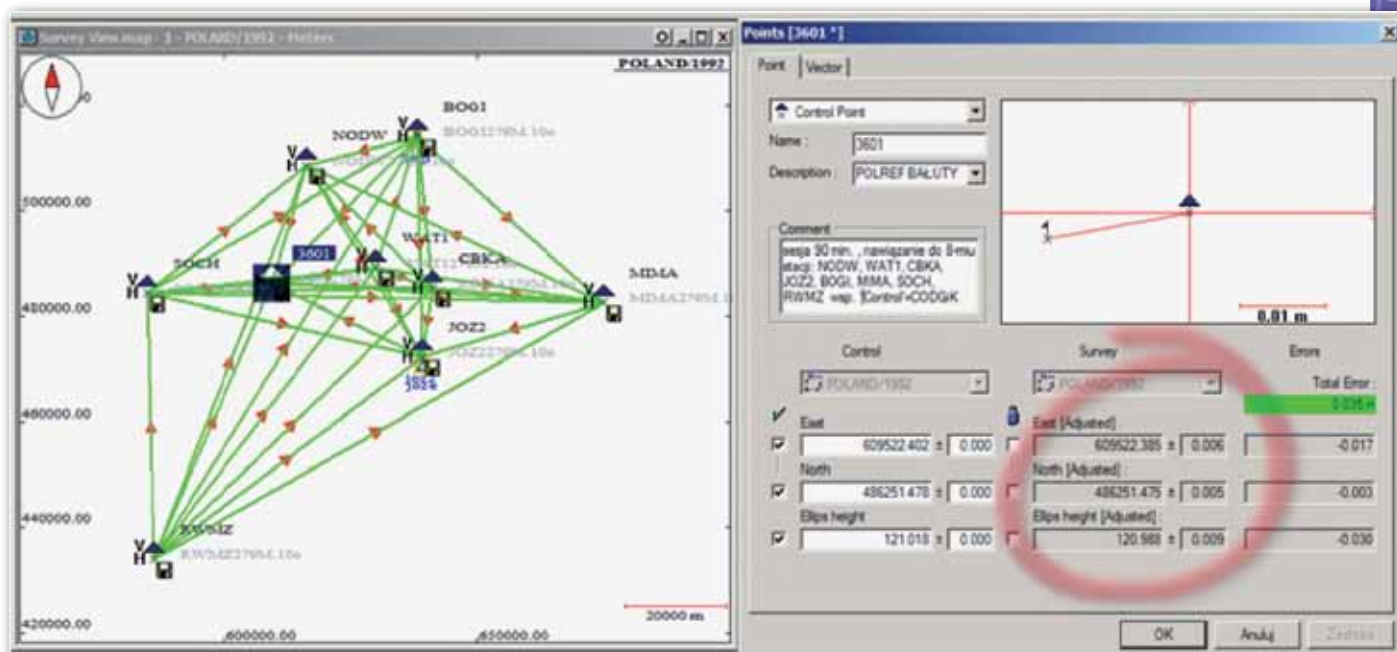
Survey View.map - 1 - POLAND/1992 - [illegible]

POLAND/1992

BOG1
BOG1279M.10o
NODW
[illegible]
WAT1
3601
SOCH
CBKA
MIMA
MIMA279M.1
JOZ2
JOZ2279M.10o
3551
RWMZ
RWMZ279M.10o

500000.00
480000.00
460000.00
440000.00
420000.00
600000.00
650000.00
20000 m

Points [3601 *]

Point | Vector

Control Point
Name : 3601
Description : POLREF BAŁUTY

Comment
sesja 90 min. , nawiązanie do 8-miu stacji: NODW, WAT1, CBKA, JOZ2, BOGI, MIMA, SOCH, RWMZ wsp. 'Control'=CODGiK

1

0.01 m

Control
POLAND/1992
East
609522.402 ± 0.000
North
486251.470 ± 0.000
Ellips height
121.018 ± 0.000

Survey
POLAND/1992
East [Adjusted]
609522.385 ± 0.006
North [Adjusted] :
486251.475 ± 0.005
Ellips height [Adjusted] :
120.988 ± 0.009

Errors
Total Error :
0.035 m
-0.017
-0.003
-0.030

OK
Anuluj
Zastosuj